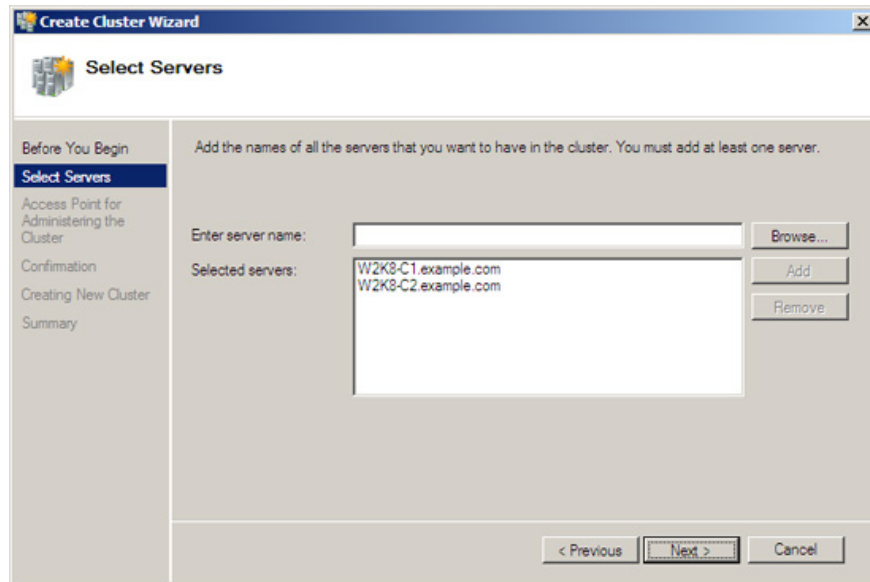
Create Cluster Wizard

Select Servers

Before You Begin
Select Servers
Access Point for Administering the Cluster
Confirmation
Creating New Cluster
Summary

Add the names of all the servers that you want to have in the cluster. You must add at least one server.

Enter server name:
Browse...
Selected servers:
W2K8-C1.example.com
W2K8-C2.example.com
Add
Remove

< Previous
Next >
Cancel